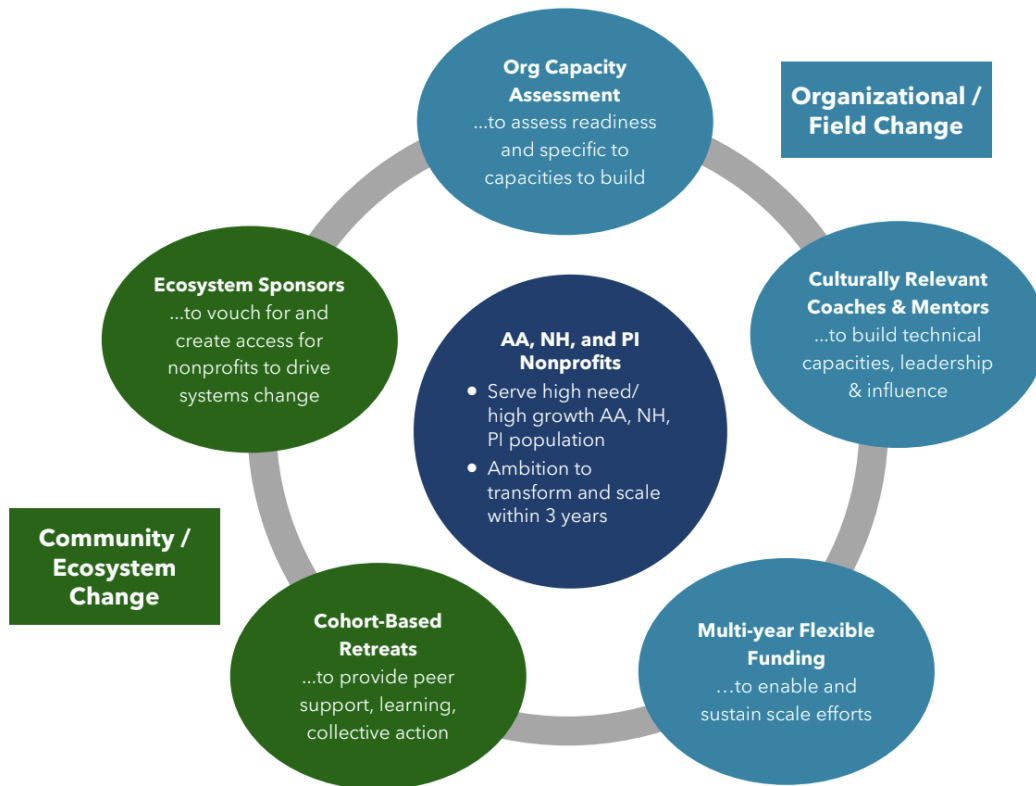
Org Capacity Assessment
...to assess readiness and specific to capacities to build

Organizational / Field Change

Ecosystem Sponsors
...to vouch for and create access for nonprofits to drive systems change

Culturally Relevant Coaches & Mentors
...to build technical capacities, leadership & influence

AA, NH, and PI Nonprofits
• Serve high need/ high growth AA, NH, PI population
• Ambition to transform and scale within 3 years

Community / Ecosystem Change

Cohort-Based Retreats
...to provide peer support, learning, collective action

Multi-year Flexible Funding
...to enable and sustain scale efforts